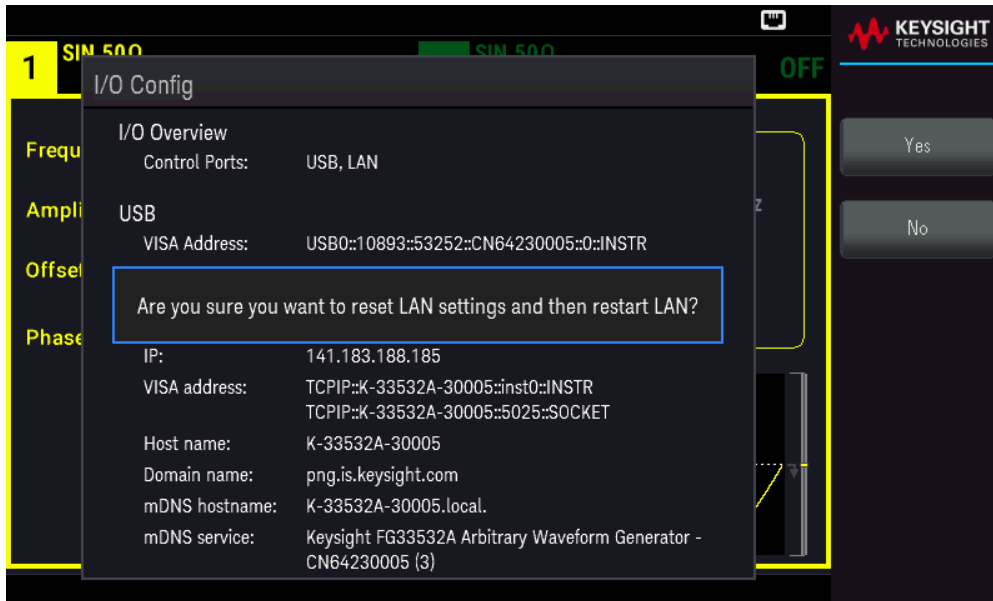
1 SIN 50Ω
SIN 50Ω
OFF
KEYSIGHT TECHNOLOGIES

I/O Config

I/O Overview
Control Ports: USB, LAN

USB
VISA Address: USB0::10893::53252::CN64230005::0::INSTR

Are you sure you want to reset LAN settings and then restart LAN?

IP: 141.183.188.185
VISA address: TCPIP::K-33532A-30005::inst0::INSTR
TCPIP::K-33532A-30005::5025::SOCKET
Host name: K-33532A-30005
Domain name: png.is.keysight.com
mDNS hostname: K-33532A-30005.local.
mDNS service: Keysight FG33532A Arbitrary Waveform Generator - CN64230005 (3)

Frequ
Ampli
Offset
Phase
z

Yes
No